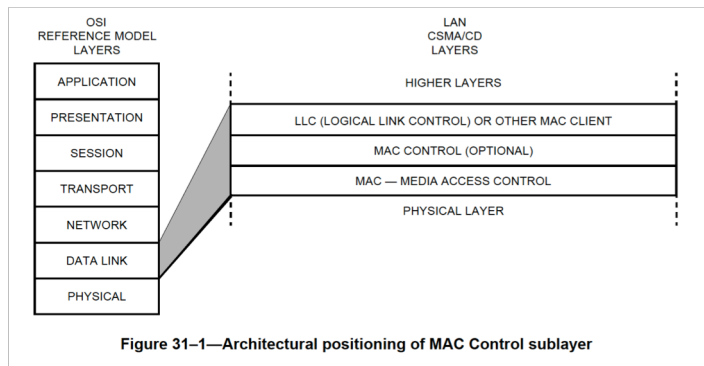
OSI
REFERENCE MODEL
LAYERS

APPLICATION

PRESENTATION

SESSION

TRANSPORT

NETWORK

DATA LINK

PHYSICAL

LAN
CSMA/CD
LAYERS

HIGHER LAYERS

LLC (LOGICAL LINK CONTROL) OR OTHER MAC CLIENT

MAC CONTROL (OPTIONAL)

MAC — MEDIA ACCESS CONTROL

PHYSICAL LAYER

Figure 31–1—Architectural positioning of MAC Control sublayer